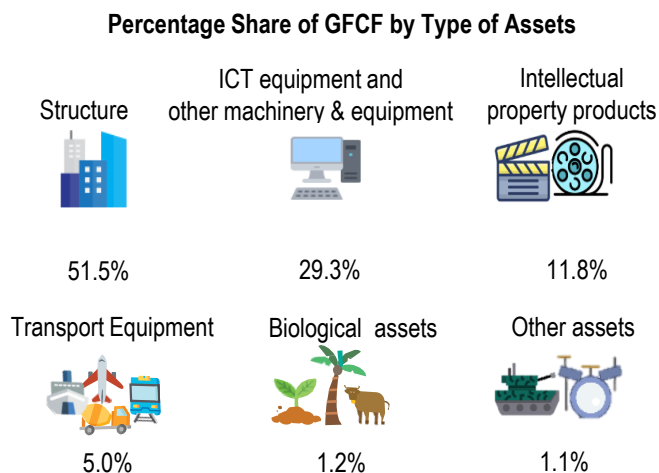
Percentage Share of GFCF by Type of Assets

Structure

51.5%

ICT equipment and other machinery & equipment

29.3%

Intellectual property products

11.8%

Transport Equipment

5.0%

Biological assets

1.2%

Other assets

1.1%